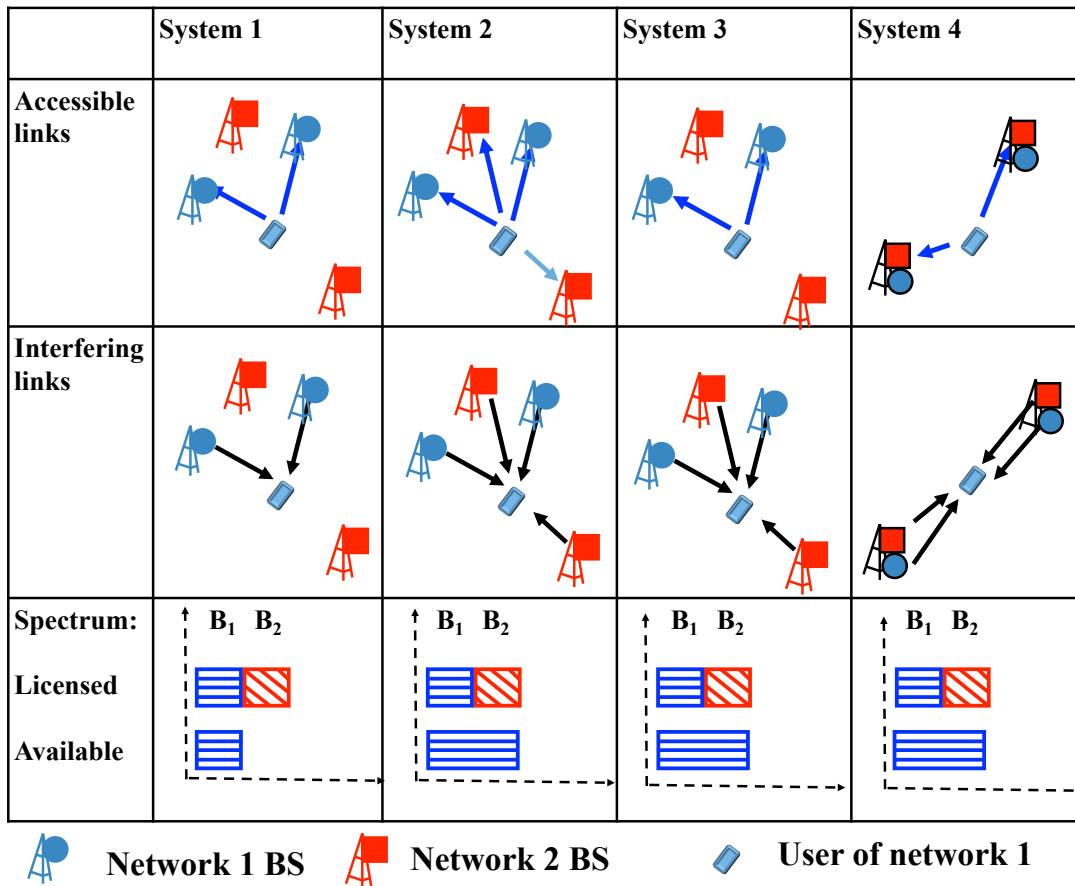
| | System 1 | System 2 | System 3 | System 4 |
|---|---|---|---|---|
| Accessible links | | | | |
| Interfering links | | | | |
| Spectrum: Licensed Available | $B_1$ $B_2$ | $B_1$ $B_2$ | $B_1$ $B_2$ | $B_1$ $B_2$ |

Network 1 BS Network 2 BS User of network 1